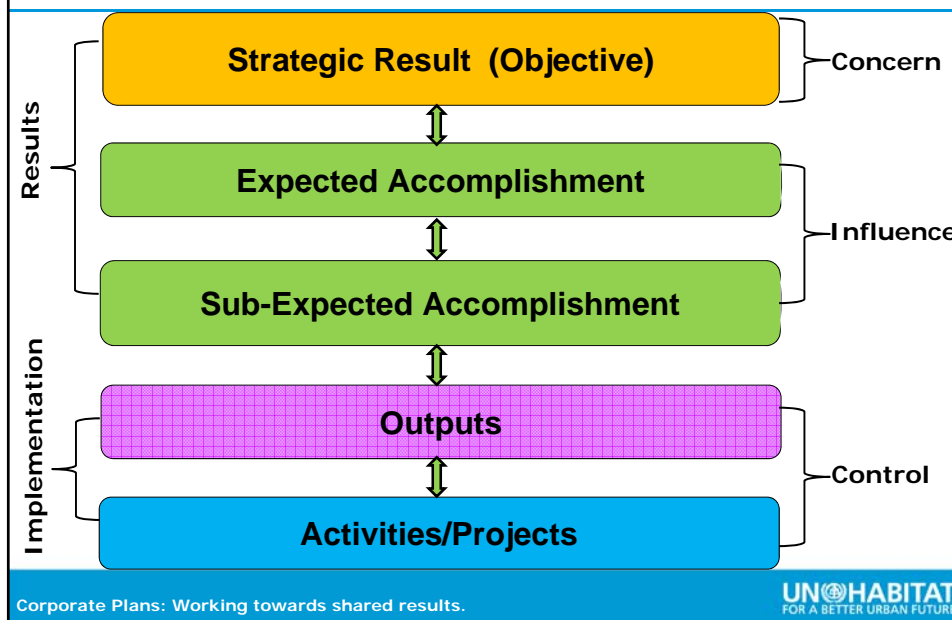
Results

Strategic Result (Objective)

Concern

Expected Accomplishment

Influence

Sub-Expected Accomplishment

Implementation

Outputs

Control

Activities/Projects

Corporate Plans: Working towards shared results.

UN-HABITAT
FOR A BETTER URBAN FUTURE